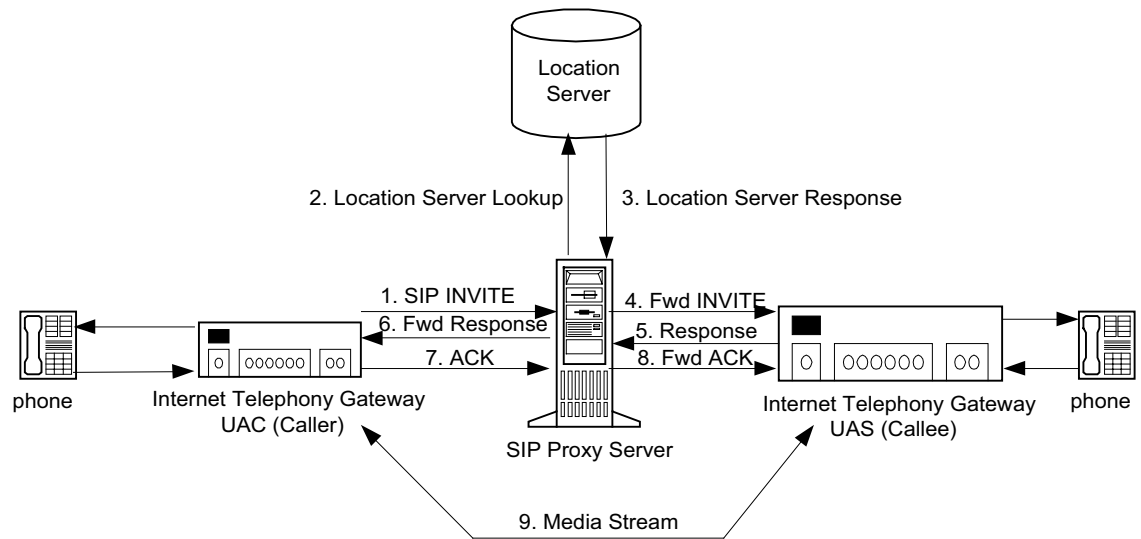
Location Server

2. Location Server Lookup

3. Location Server Response

1. SIP INVITE

6. Fwd Response

7. ACK

4. Fwd INVITE

5. Response

8. Fwd ACK

phone

Internet Telephony Gateway UAC (Caller)

SIP Proxy Server

Internet Telephony Gateway UAS (Callee)

phone

9. Media Stream